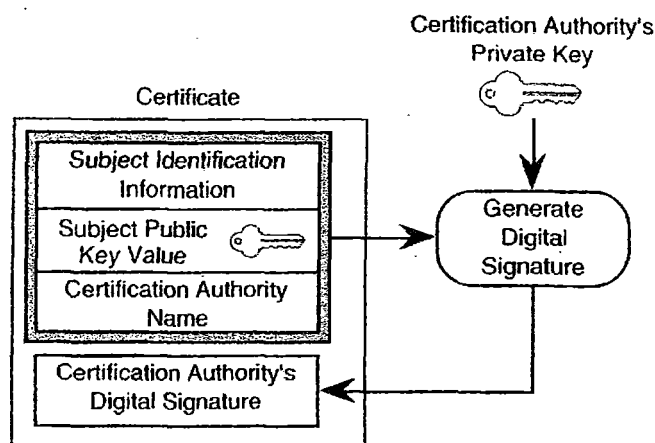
Certification Authority's Private Key

Certificate

Subject Identification Information

Subject Public Key Value

Certification Authority Name

Generate Digital Signature

Certification Authority's Digital Signature